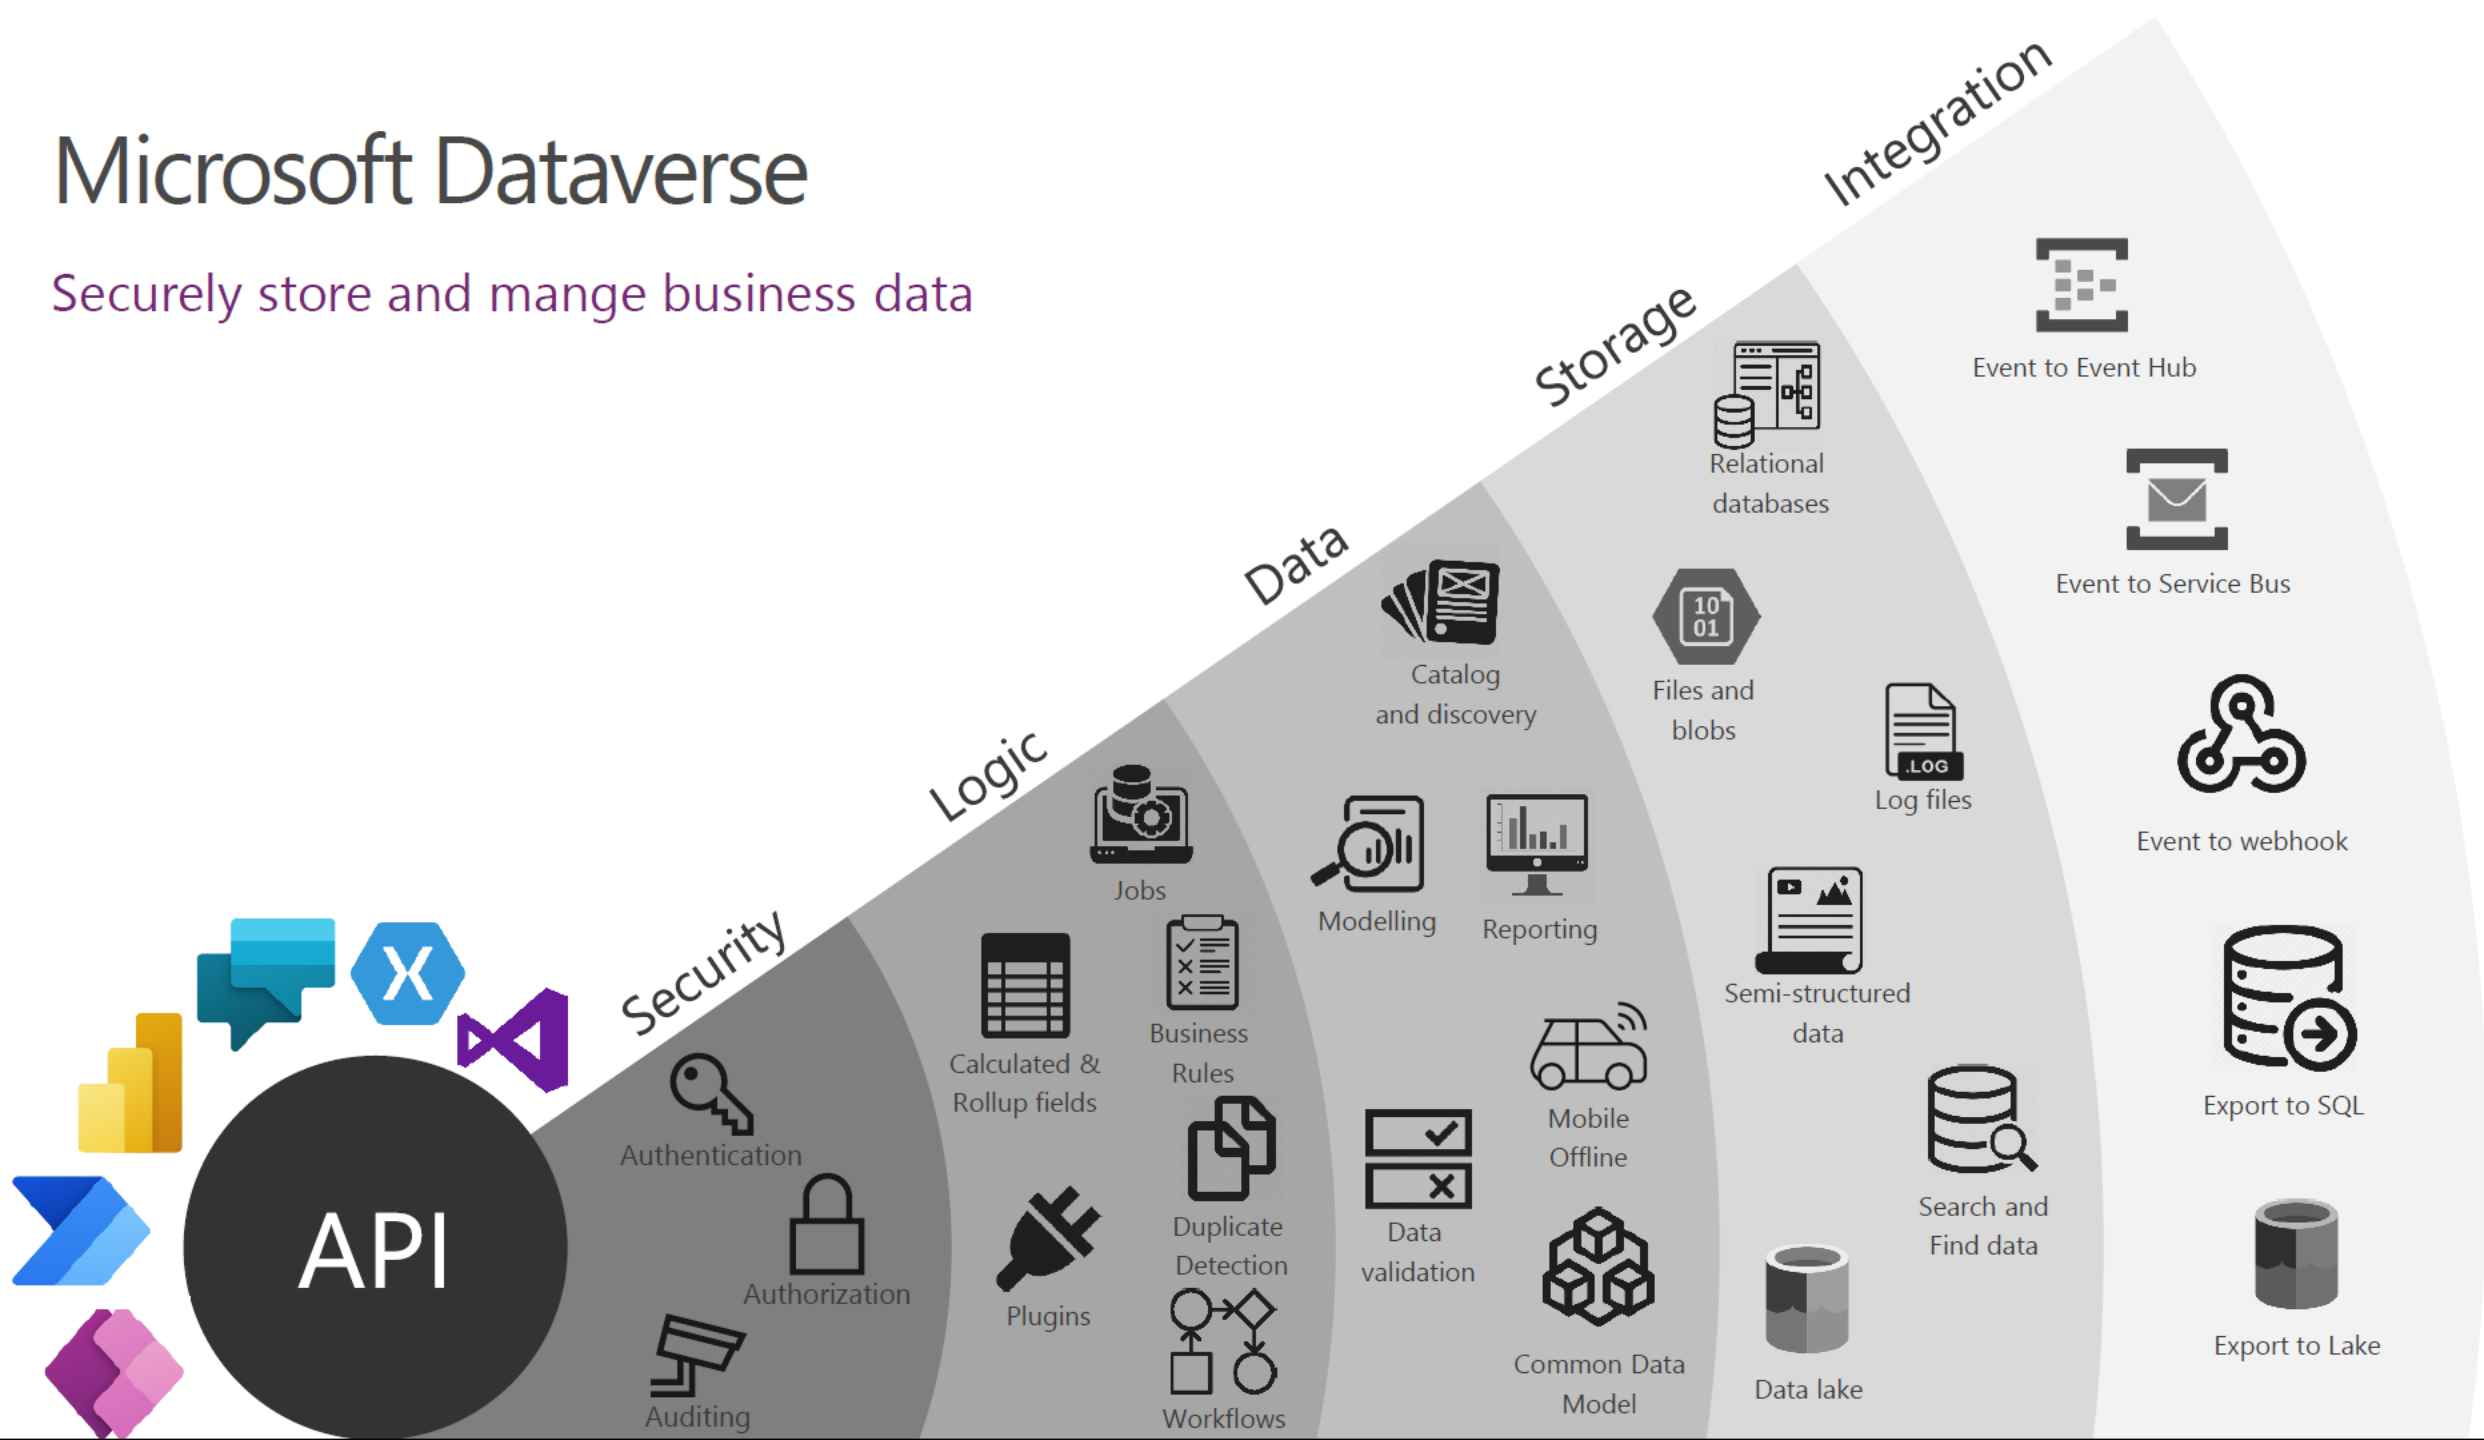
Microsoft Dataverse

Securely store and mange business data

API

Security

Authentication

Authorization

Auditing

Logic

Jobs

Calculated & Rollup fields

Business Rules

Plugins

Duplicate Detection

Workflows

Data

Catalog and discovery

Modelling

Reporting

Data validation

Mobile Offline

Common Data Model

Storage

Relational databases

Files and blobs

Log files

Semi-structured data

Search and Find data

Data lake

Integration

Event to Event Hub

Event to Service Bus

Event to webhook

Export to SQL

Export to Lake